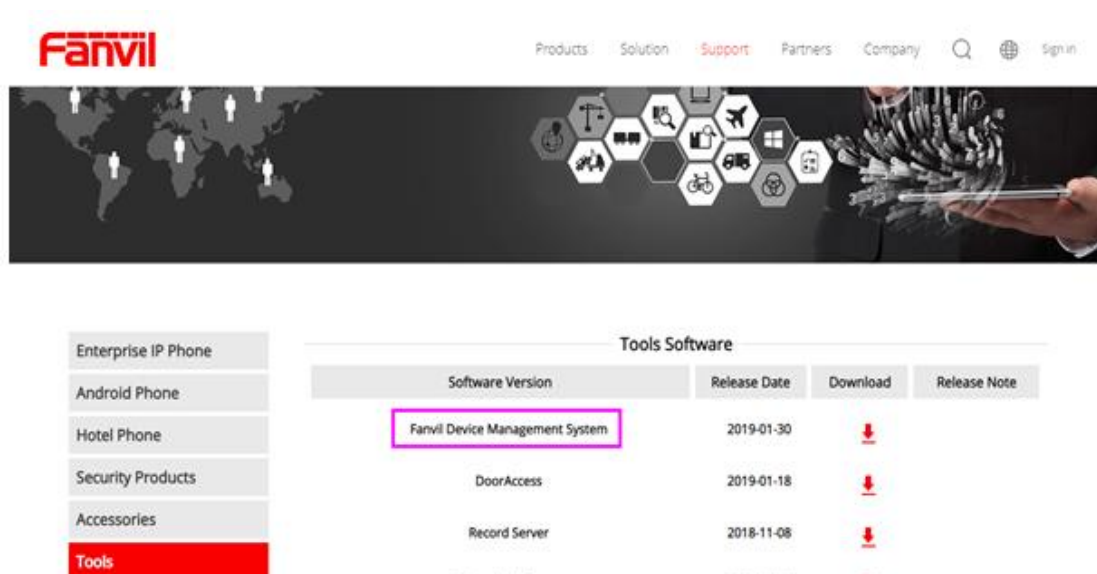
Fanvil

Products Solution Support Partners Company Sign in

Enterprise IP Phone
Android Phone
Hotel Phone
Security Products
Accessories
Tools

Tools Software

| Software Version | Release Date | Download | Release Note |
|---|---|---|---|
| Fanvil Device Management System | 2019-01-30 | | |
| DoorAccess | 2019-01-18 | | |
| Record Server | 2018-11-08 | | |